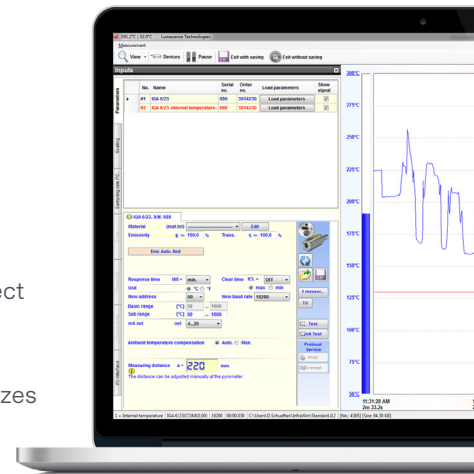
ect

zes

180.2°C | 83.0°C Lumasense Technologies

Measurement

View Devices Pause Exit with saving Exit without saving

Inputs

| | No. | Name | Serial no. | Order no. | Load parameters | Show signal |
|---|---|---|---|---|---|---|
| ▸ | #1 | IGA 6/23 | 888 | 3914230 | Load parameters... | ☑ |
| | #2 | IGA 6/23: Internal temperature | 888 | 3914230 | Load parameters... | ☑ |

Parameters

Scaling

IGA 6/23, S/N: 888

Material

Emissivity ε = 100.0 % Trans. τ = 100.0 %

Edit

Emi: Auto. find

Response time t90 = min. Clear time

Unit °C °F max min

New address 00 New baud rate 19200

Basic range [°C] 50 ... 1000

Sub range [°C] 50 ... 1000

mA out 4...20

Ambient temperature compensation Auto. Man.

Measuring distance a = 220 mm

The distance can be adjusted manually at the pyrometer

I measur...

Test

mA Test

Protocol Service

Print

E-mail

300°C

275°C

250°C

225°C

200°C

175°C

150°C

125°C

100°C

75°C

50°C

11:31:20 AM

2m 23.2s

1 = Internal temperature | IGA 6/23|COM10,00 | 19200 | 00:00:030 | C:\Users\D.Schuetten\InfraWin\Standard.i2 | [No.: 4385] [Size 34.30 KB]